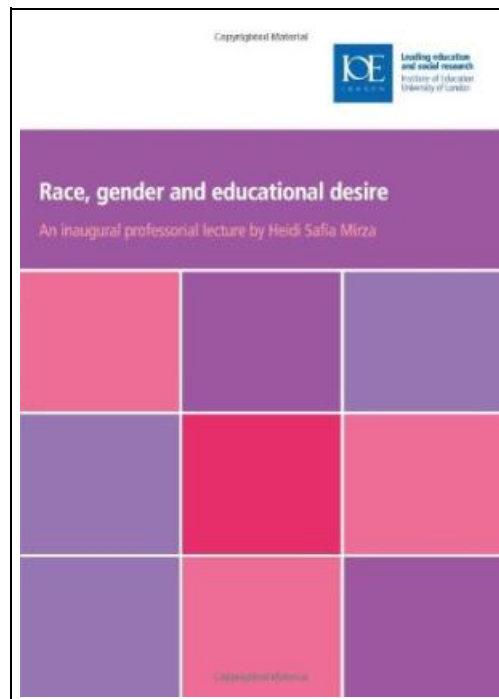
Copyrighted Material

IOE LONDON

Leading education and social research
Institute of Education
University of London

Race, gender and educational desire

An inaugural professorial lecture by Heidi Safia Mirza

Copyrighted Material